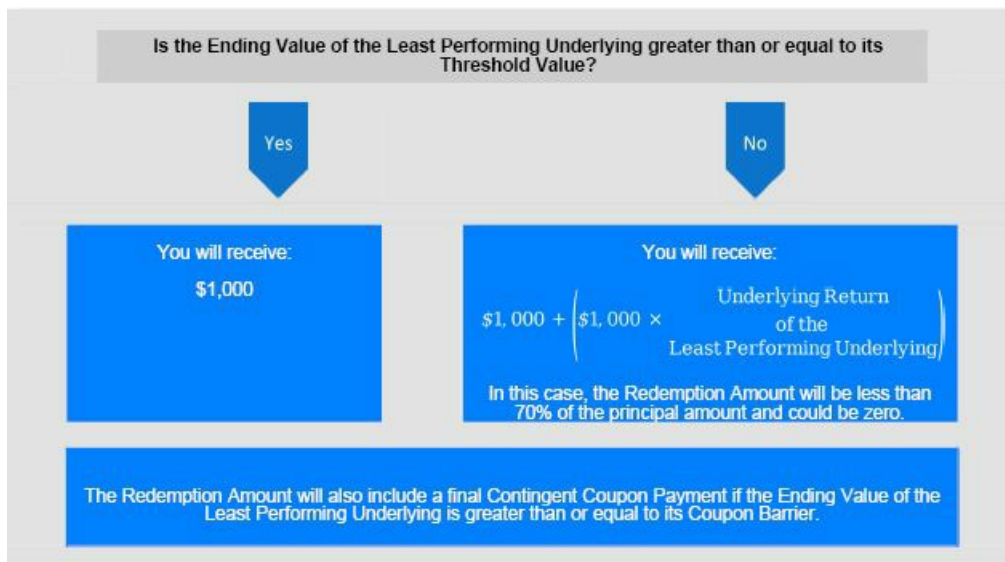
Is the Ending Value of the Least Performing Underlying greater than or equal to its Threshold Value?

Yes

No

You will receive:

$1,000

You will receive:

$\$1,000 + \left(\$1,000 \times \begin{matrix}\text{Underlying Return} \\ \text{of the} \\ \text{Least Performing Underlying}\end{matrix}\right)$

In this case, the Redemption Amount will be less than 70% of the principal amount and could be zero.

The Redemption Amount will also include a final Contingent Coupon Payment if the Ending Value of the Least Performing Underlying is greater than or equal to its Coupon Barrier.